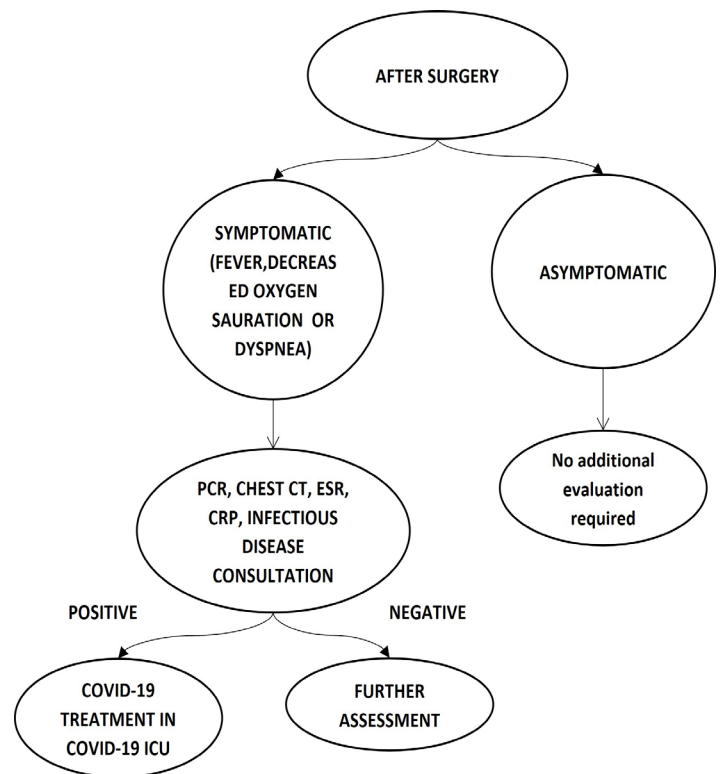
AFTER SURGERY

SYMPTOMATIC (FEVER,DECREASED OXYGEN SAURATION OR DYSPNEA)

ASYMPTOMATIC

PCR, CHEST CT, ESR, CRP, INFECTIOUS DISEASE CONSULTATION

No additional evaluation required

POSITIVE

NEGATIVE

COVID-19 TREATMENT IN COVID-19 ICU

FURTHER ASSESSMENT